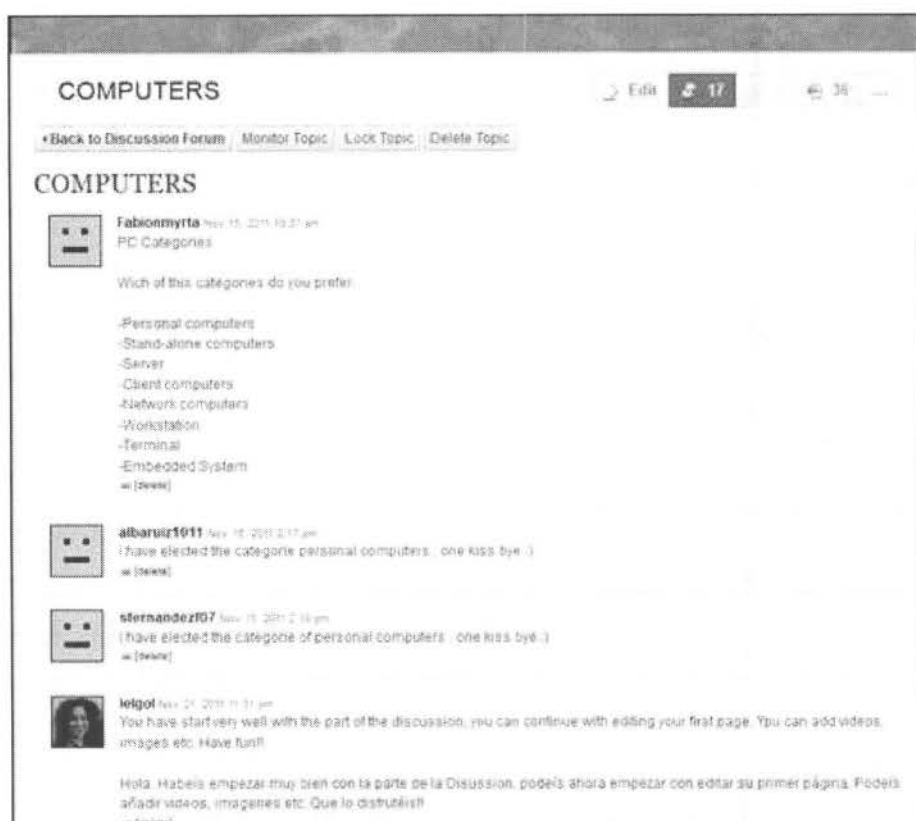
COMPUTERS

Edit 17 36 ...

«Back to Discussion Forum Monitor Topic Lock Topic Delete Topic

COMPUTERS

Fabionmyrta Nov 15, 2011 10:37 am
PC Categories

Wich of this categories do you prefer

-Personal computers
-Stand-alone computers
-Server
-Client computers
-Network computers
-Workstation
-Terminal
-Embedded System
[delete]

albaruiz1011 Nov 16, 2011 2:17 am
i have elected the categorie persónal computers . one kiss bye :)
[delete]

sfernandez07 Nov 15, 2011 2:16 pm
i have elected the categorie of personal computers . one kiss bye :)
[delete]

lelgot Nov 21, 2011 11:31 pm
You have start very well with the part of the discussion, you can continue with editing your first page. You can add videos, images etc. Have fun!!

Hola. Habeis empezar muy bien con la parte de la Disussion, podeis ahora empezar con editar su primer página. Podeis añadir videos, imagenes etc. Que lo disfrutéis!!
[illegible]